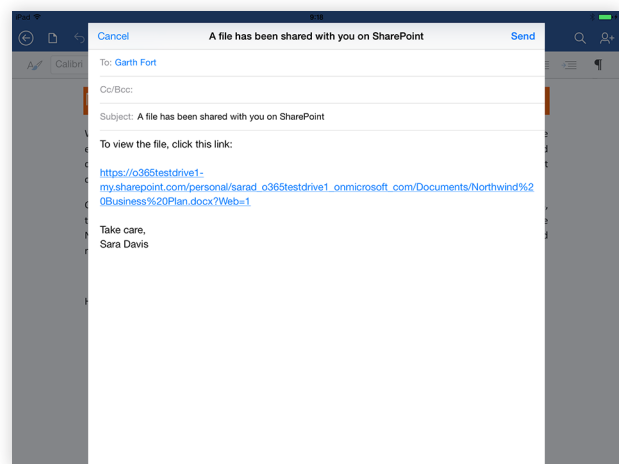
iPad
9:18
Calibri

Cancel
A file has been shared with you on SharePoint
Send

To: Garth Fort

Cc/Bcc:

Subject: A file has been shared with you on SharePoint

To view the file, click this link:

https://o365testdrive1-my.sharepoint.com/personal/sarad_o365testdrive1_onmicrosoft_com/Documents/Northwind%20Business%20Plan.docx?Web=1

Take care,
Sara Davis